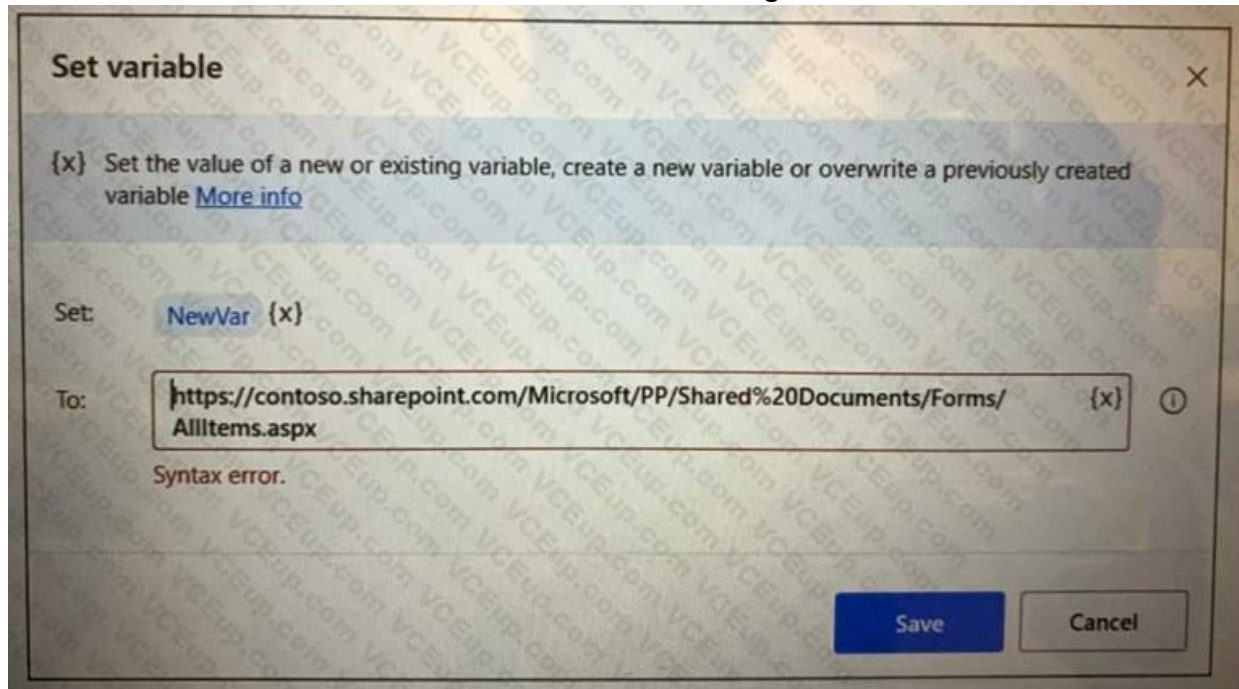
Set variable

×

{x} Set the value of a new or existing variable, create a new variable or overwrite a previously created variable More info

Set: NewVar {x}

To: https://contoso.sharepoint.com/Microsoft/PP/Shared%20Documents/Forms/AllItems.aspx {x}

Syntax error.

Save Cancel

VCEup.com